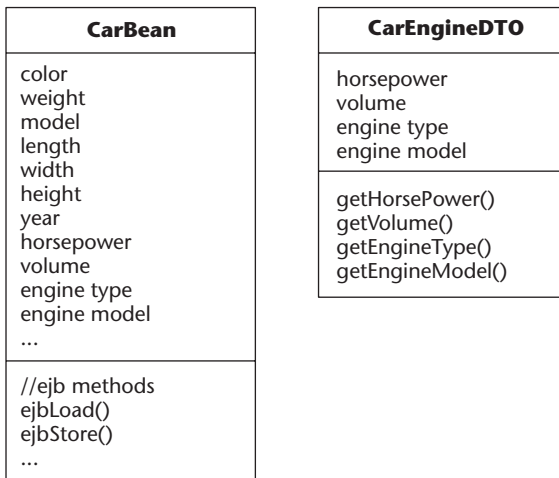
CarBean

color
weight
model
length
width
height
year
horsepower
volume
engine type
engine model
...

//ejb methods
ejbLoad()
ejbStore()
...

CarEngineDTO

horsepower
volume
engine type
engine model

getHorsePower()
getVolume()
getEngineType()
getEngineModel()